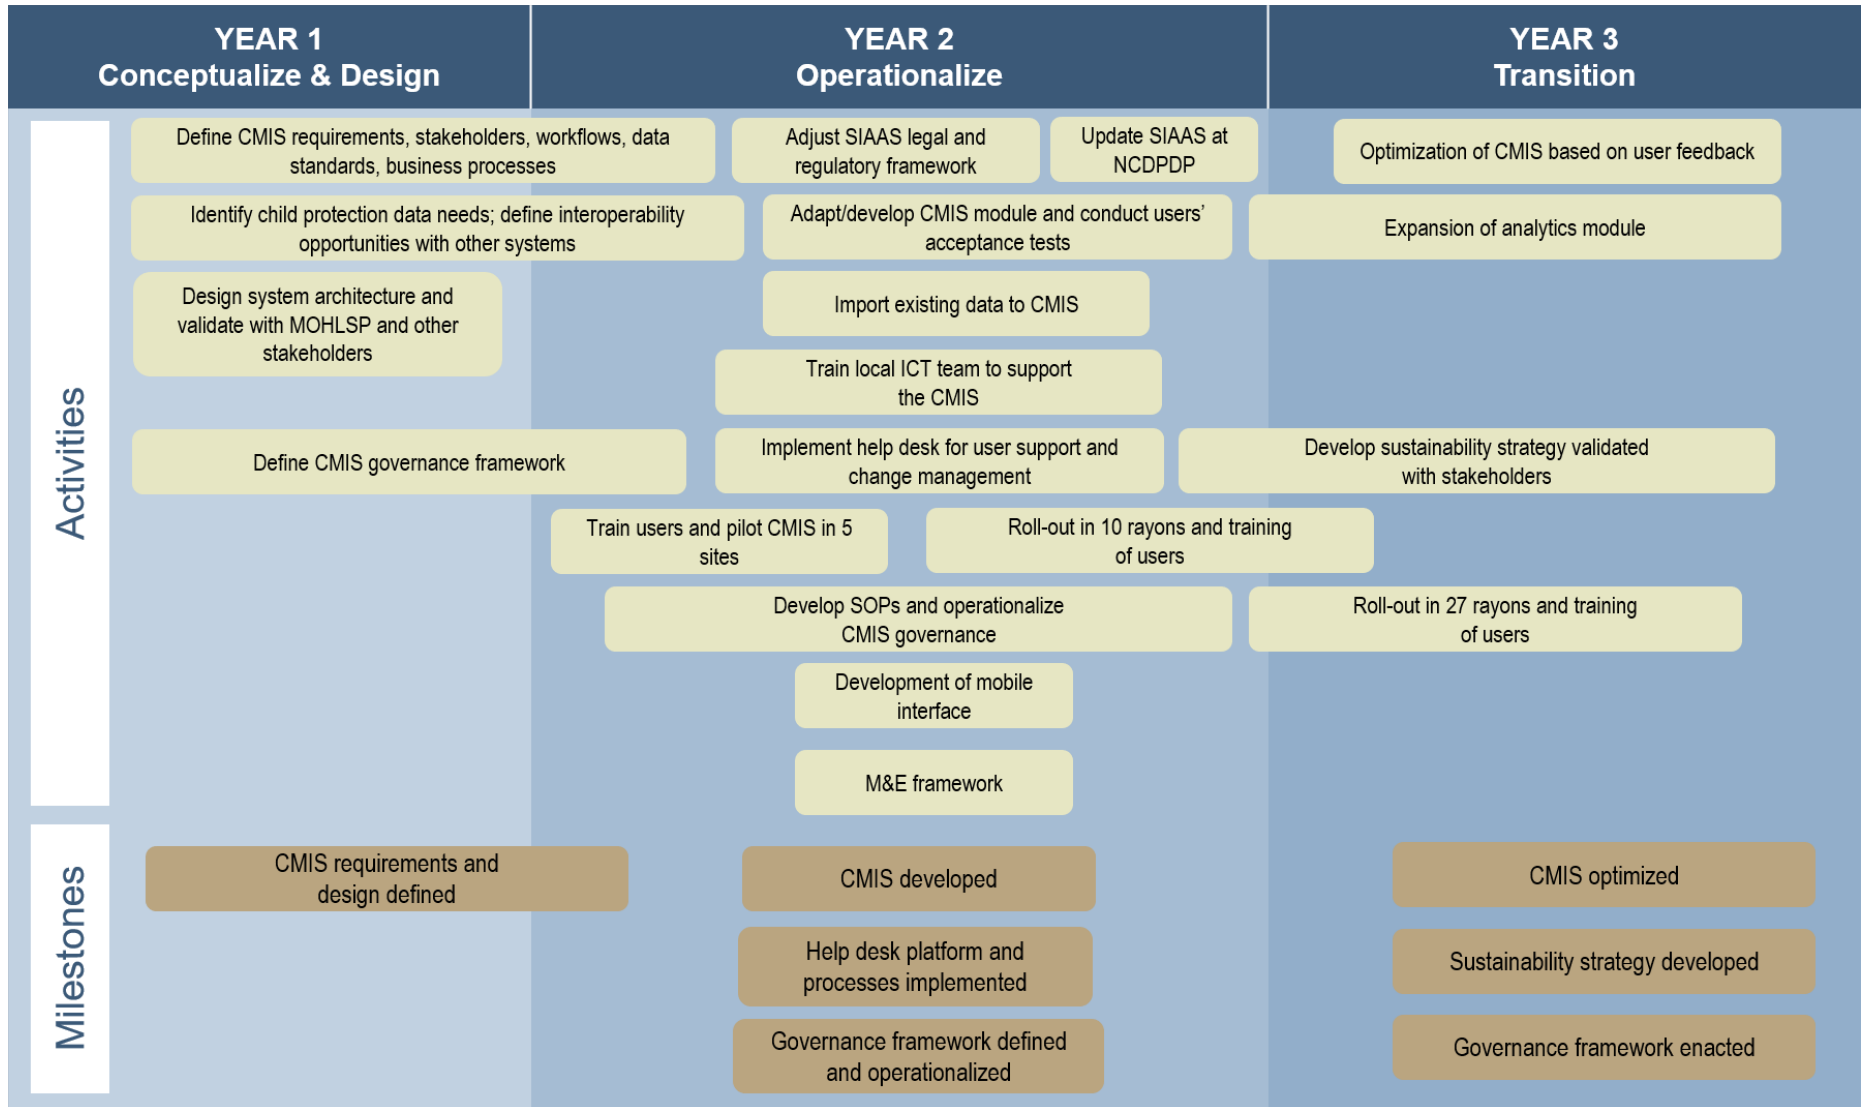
YEAR 1
Conceptualize & Design

YEAR 2
Operationalize

YEAR 3
Transition

Activities

Define CMIS requirements, stakeholders, workflows, data standards, business processes

Adjust SIAAS legal and regulatory framework

Update SIAAS at NCDPDP

Optimization of CMIS based on user feedback

Identify child protection data needs; define interoperability opportunities with other systems

Adapt/develop CMIS module and conduct users' acceptance tests

Expansion of analytics module

Design system architecture and validate with MOHLSP and other stakeholders

Import existing data to CMIS

Train local ICT team to support the CMIS

Define CMIS governance framework

Implement help desk for user support and change management

Develop sustainability strategy validated with stakeholders

Train users and pilot CMIS in 5 sites

Roll-out in 10 rayons and training of users

Develop SOPs and operationalize CMIS governance

Roll-out in 27 rayons and training of users

Development of mobile interface

M&E framework

Milestones

CMIS requirements and design defined

CMIS developed

CMIS optimized

Help desk platform and processes implemented

Sustainability strategy developed

Governance framework defined and operationalized

Governance framework enacted